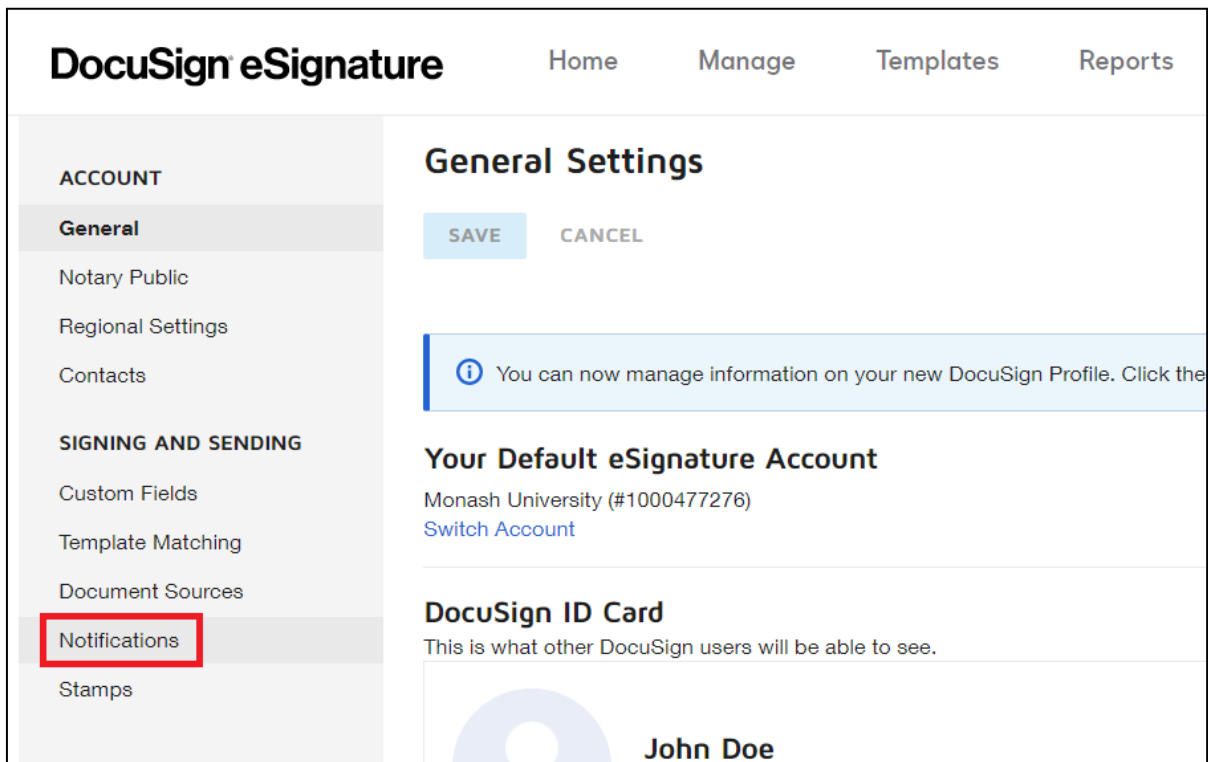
DocuSign eSignature

Home Manage Templates Reports

ACCOUNT

General

Notary Public

Regional Settings

Contacts

SIGNING AND SENDING

Custom Fields

Template Matching

Document Sources

Notifications

Stamps

General Settings

SAVE CANCEL

You can now manage information on your new DocuSign Profile. Click the

Your Default eSignature Account

Monash University (#1000477276)

Switch Account

DocuSign ID Card

This is what other DocuSign users will be able to see.

John Doe